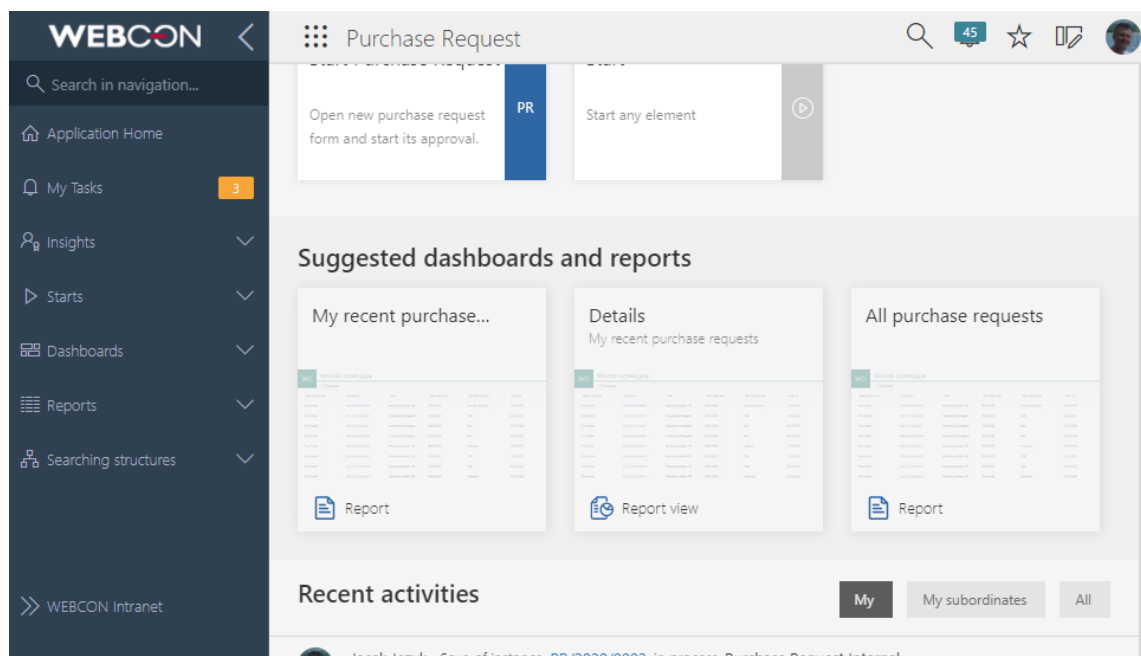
WEBCON

Search in navigation...

Application Home

My Tasks 3

Insights

Starts

Dashboards

Reports

Searching structures

WEBCON Intranet

Purchase Request

45

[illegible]

Open new purchase request form and start its approval.

PR

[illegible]

Start any element

Suggested dashboards and reports

My recent purchase...

Report

Details

My recent purchase requests

Report view

All purchase requests

Report

Recent activities

My

My subordinates

All

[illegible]